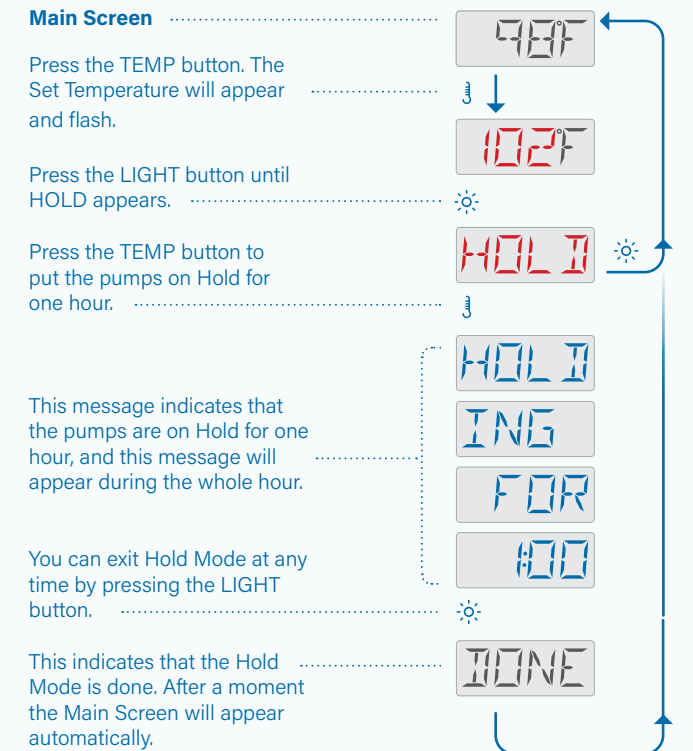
Main Screen

98F

Press the TEMP button. The Set Temperature will appear and flash.

102F

Press the LIGHT button until HOLD appears.

HOLD

Press the TEMP button to put the pumps on Hold for one hour.

This message indicates that the pumps are on Hold for one hour, and this message will appear during the whole hour.

HOLD

ING

FOR

1:00

You can exit Hold Mode at any time by pressing the LIGHT button.

This indicates that the Hold Mode is done. After a moment the Main Screen will appear automatically.

DONE